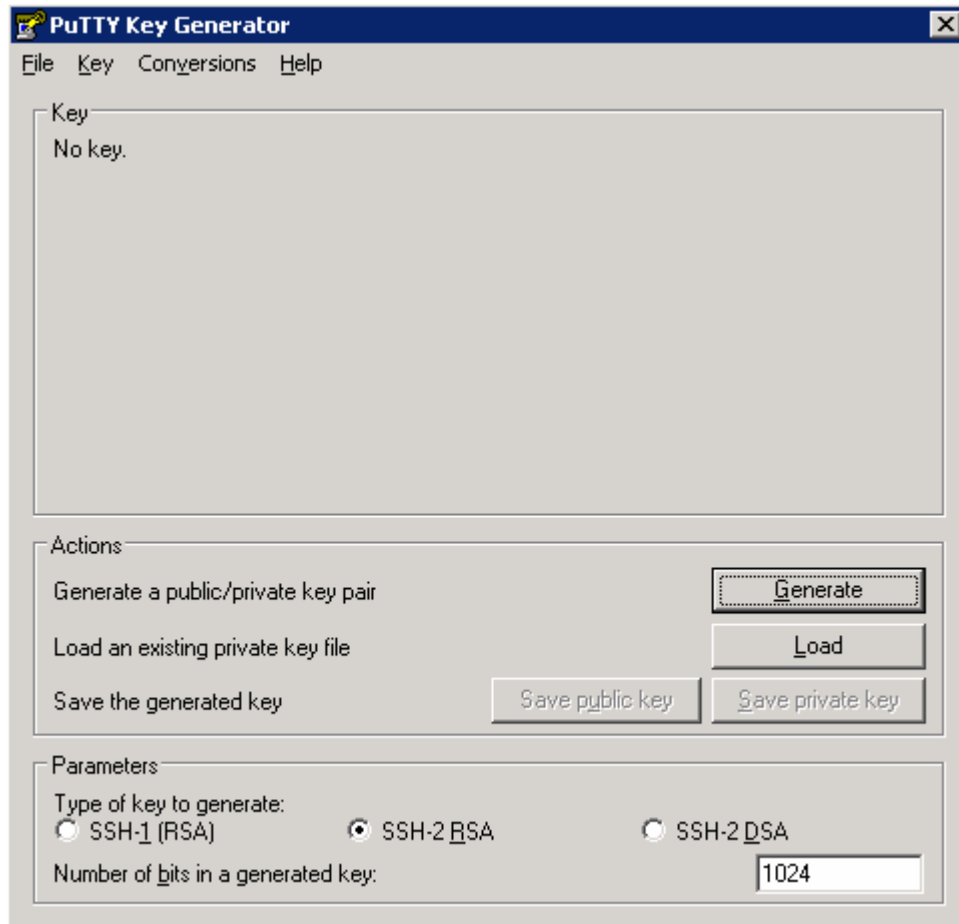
PuTTY Key Generator

File Key Conversions Help

Key
No key.

Actions
Generate a public/private key pair
Generate
Load an existing private key file
Load
Save the generated key
Save public key
Save private key

Parameters
Type of key to generate:
SSH-1 (RSA)
SSH-2 RSA
SSH-2 DSA
Number of bits in a generated key:
1024